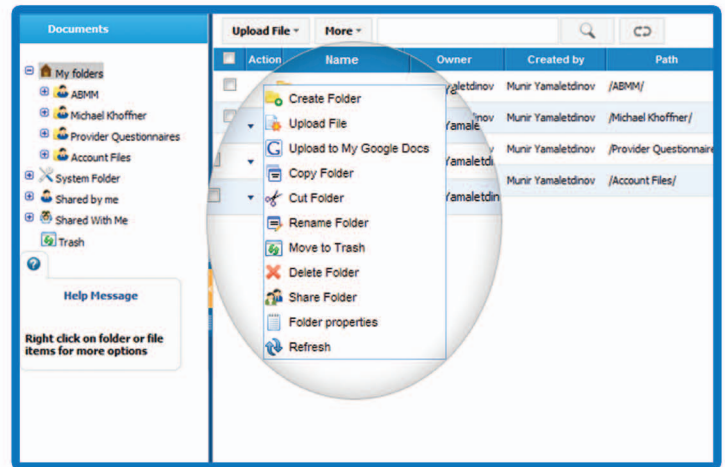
Documents

My folders
ABMM
Michael Khoffner
Provider Questionnaires
Account Files
System Folder
Shared by me
Shared With Me
Trash

Help Message

Right click on folder or file items for more options

Upload File ▾ More ▾

| Action | Name | Owner | Created by | Path |
|---|---|---|---|---|
| | | Yamaletdinov | Munir Yamaletdinov | /ABMM/ |
| ▾ | | Yamaletdinov | Munir Yamaletdinov | /Michael Khoffner/ |
| ▾ | | Yamaletdi | Munir Yamaletdinov | /Provider Questionnaire |
| ▾ | | Yamaletdi | Munir Yamaletdinov | /Account Files/ |

Create Folder
Upload File
Upload to My Google Docs
Copy Folder
Cut Folder
Rename Folder
Move to Trash
Delete Folder
Share Folder
Folder properties
Refresh